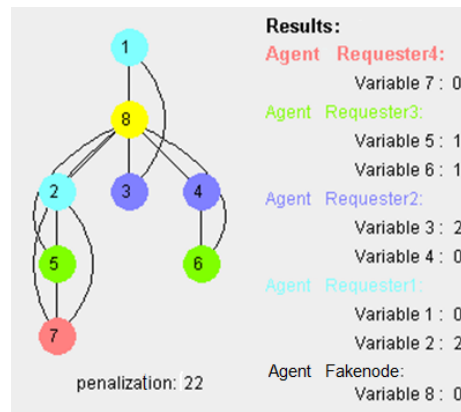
1
8
2
3
4
5
6
7
penalization: 22

Results:
Agent Requester4:
Variable 7 : 0
Agent Requester3:
Variable 5 : 1
Variable 6 : 1
Agent Requester2:
Variable 3 : 2
Variable 4 : 0
Agent Requester1:
Variable 1 : 0
Variable 2 : 2
Agent Fakenode:
Variable 8 : 0